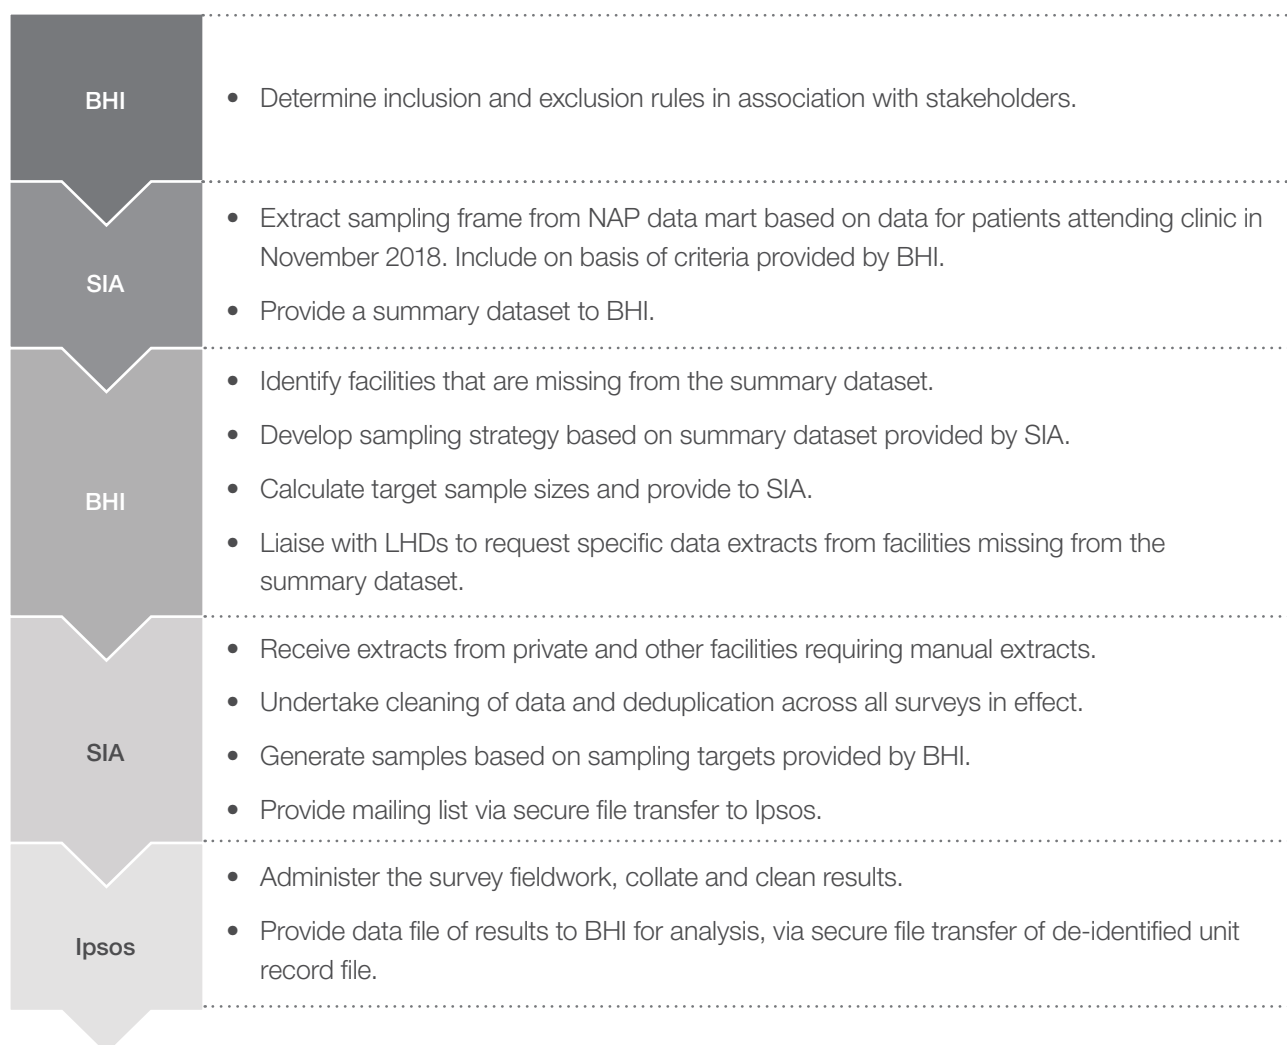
BHI

• Determine inclusion and exclusion rules in association with stakeholders.

SIA

• Extract sampling frame from NAP data mart based on data for patients attending clinic in November 2018. Include on basis of criteria provided by BHI.
• Provide a summary dataset to BHI.

BHI

• Identify facilities that are missing from the summary dataset.
• Develop sampling strategy based on summary dataset provided by SIA.
• Calculate target sample sizes and provide to SIA.
• Liaise with LHDs to request specific data extracts from facilities missing from the summary dataset.

SIA

• Receive extracts from private and other facilities requiring manual extracts.
• Undertake cleaning of data and deduplication across all surveys in effect.
• Generate samples based on sampling targets provided by BHI.
• Provide mailing list via secure file transfer to Ipsos.

Ipsos

• Administer the survey fieldwork, collate and clean results.
• Provide data file of results to BHI for analysis, via secure file transfer of de-identified unit record file.